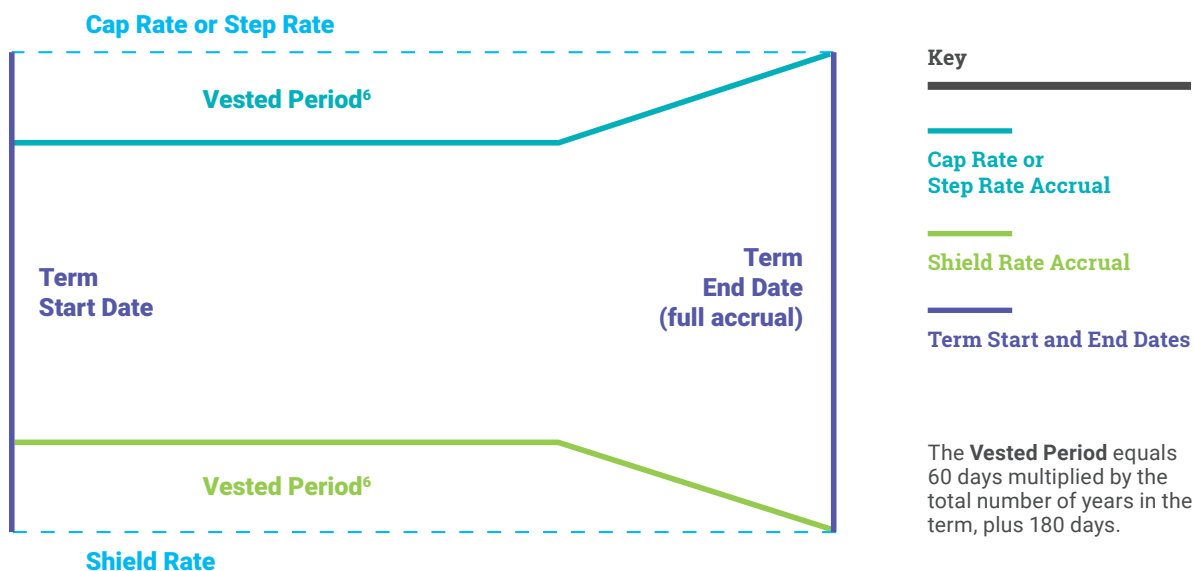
Cap Rate or Step Rate

Vested Period$^6$

Term
Start Date

Term
End Date
(full accrual)

Vested Period$^6$

Shield Rate

Key

Cap Rate or
Step Rate Accrual

Shield Rate Accrual

Term Start and End Dates

The **Vested Period** equals 60 days multiplied by the total number of years in the term, plus 180 days.